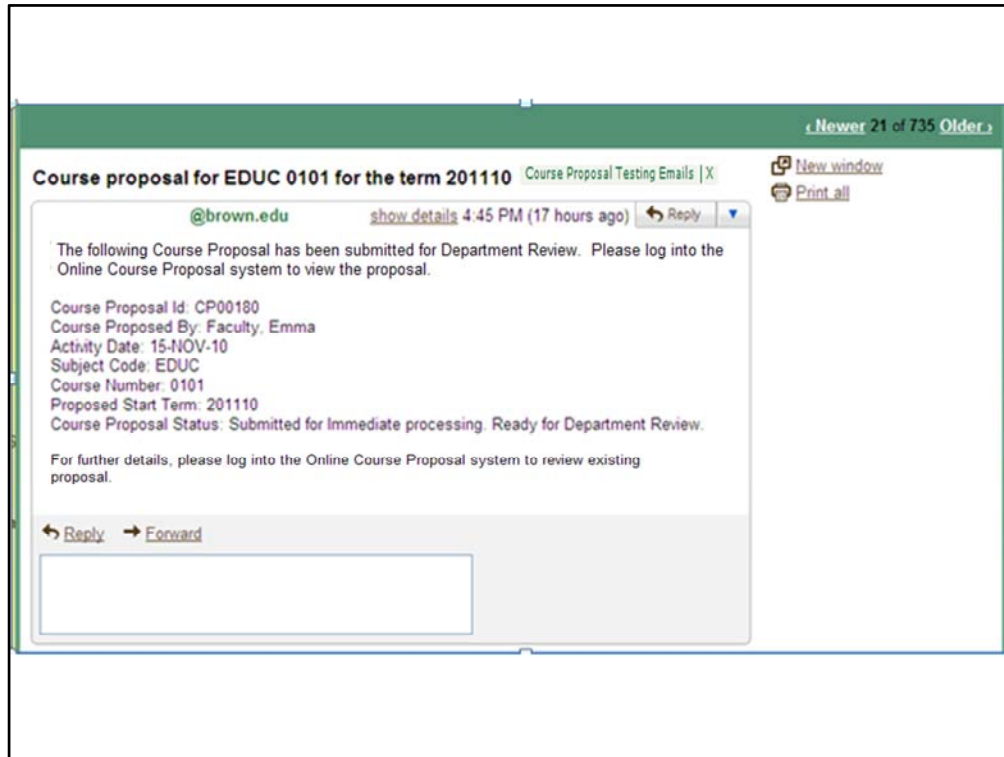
‹ Newer 21 of 735 Older ›

Course proposal for EDUC 0101 for the term 201110 Course Proposal Testing Emails | X

New window
Print all

@brown.edu show details 4:45 PM (17 hours ago) Reply

The following Course Proposal has been submitted for Department Review. Please log into the Online Course Proposal system to view the proposal.

Course Proposal Id: CP00180
Course Proposed By: Faculty, Emma
Activity Date: 15-NOV-10
Subject Code: EDUC
Course Number: 0101
Proposed Start Term: 201110
Course Proposal Status: Submitted for Immediate processing. Ready for Department Review.

For further details, please log into the Online Course Proposal system to review existing proposal.

Reply Forward